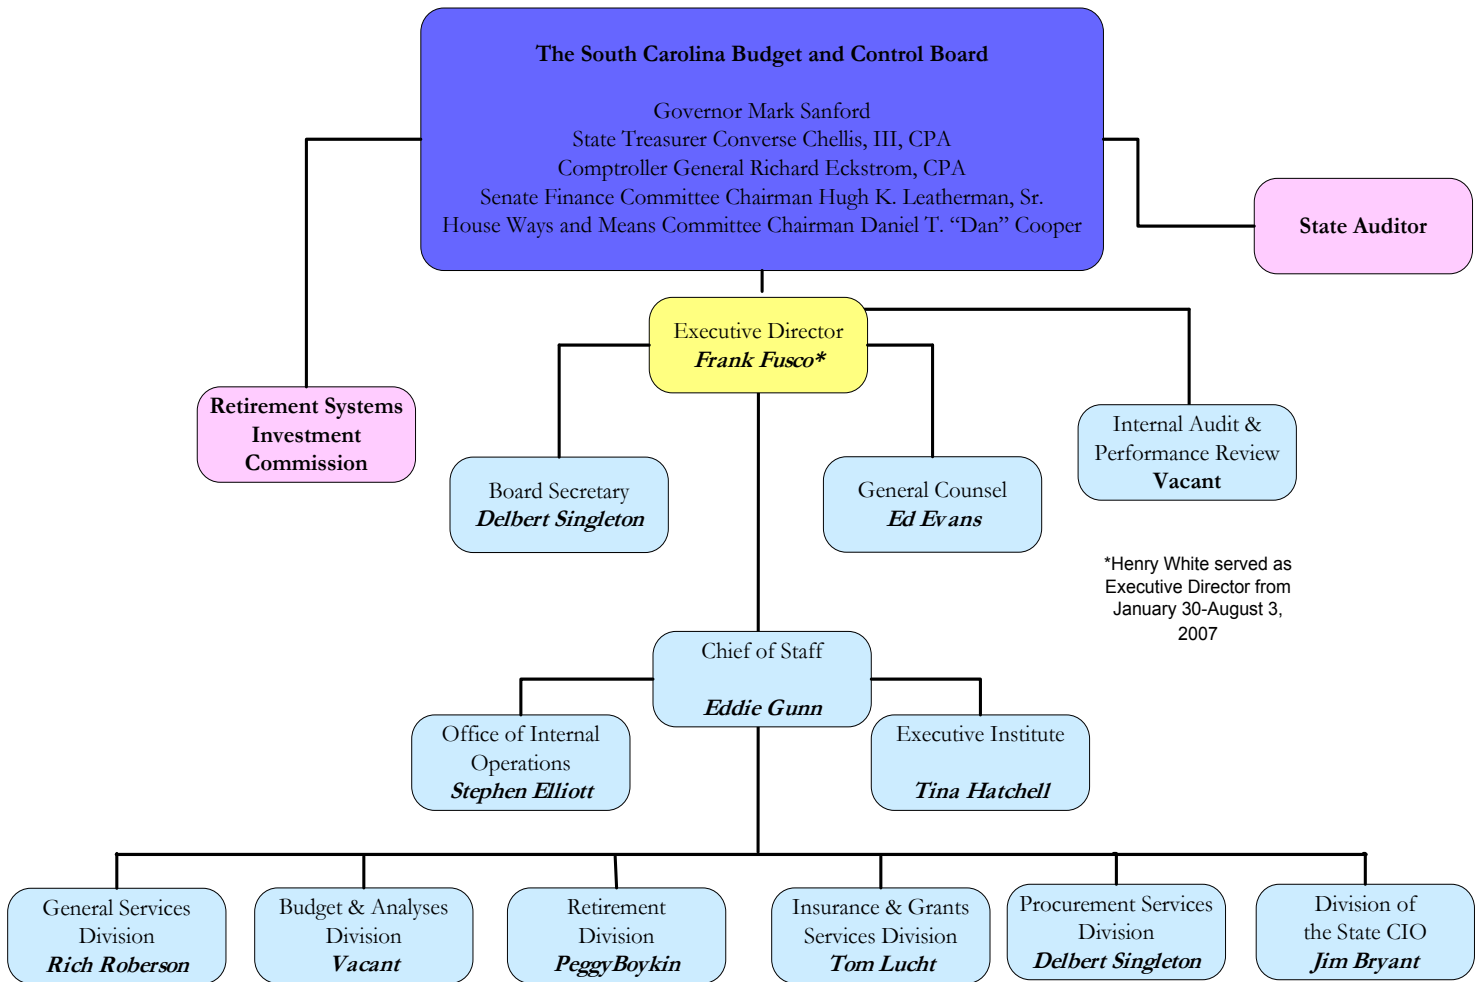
The South Carolina Budget and Control Board

Governor Mark Sanford
State Treasurer Converse Chellis, III, CPA
Comptroller General Richard Eckstrom, CPA
Senate Finance Committee Chairman Hugh K. Leatherman, Sr.
House Ways and Means Committee Chairman Daniel T. "Dan" Cooper

State Auditor

Executive Director
*Frank Fusco**

Retirement Systems Investment Commission

Board Secretary
*Delbert Singleton*

General Counsel
*Ed Evans*

Internal Audit & Performance Review
Vacant

*Henry White served as Executive Director from January 30-August 3, 2007

Chief of Staff
*Eddie Gunn*

Office of Internal Operations
*Stephen Elliott*

Executive Institute
*Tina Hatchell*

General Services Division
*Rich Roberson*

Budget & Analyses Division
*Vacant*

Retirement Division
*PeggyBoykin*

Insurance & Grants Services Division
*Tom Lucht*

Procurement Services Division
*Delbert Singleton*

Division of the State CIO
*Jim Bryant*